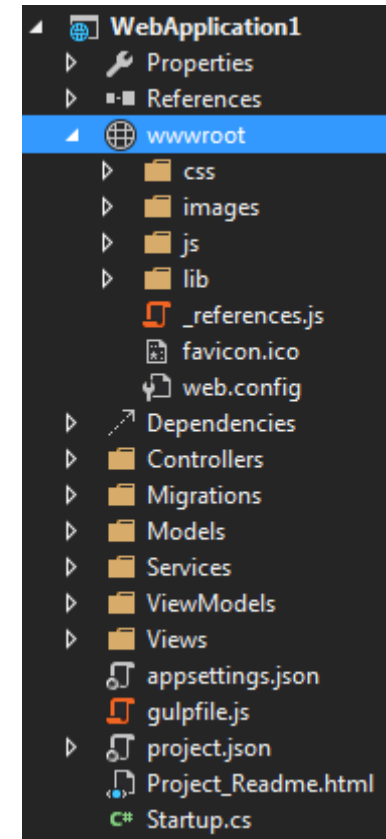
WebApplication1
Properties
References
wwwroot
css
images
js
lib
_references.js
favicon.ico
web.config
Dependencies
Controllers
Migrations
Models
Services
ViewModels
Views
appsettings.json
gulpfile.js
project.json
Project_Readme.html
C# Startup.cs